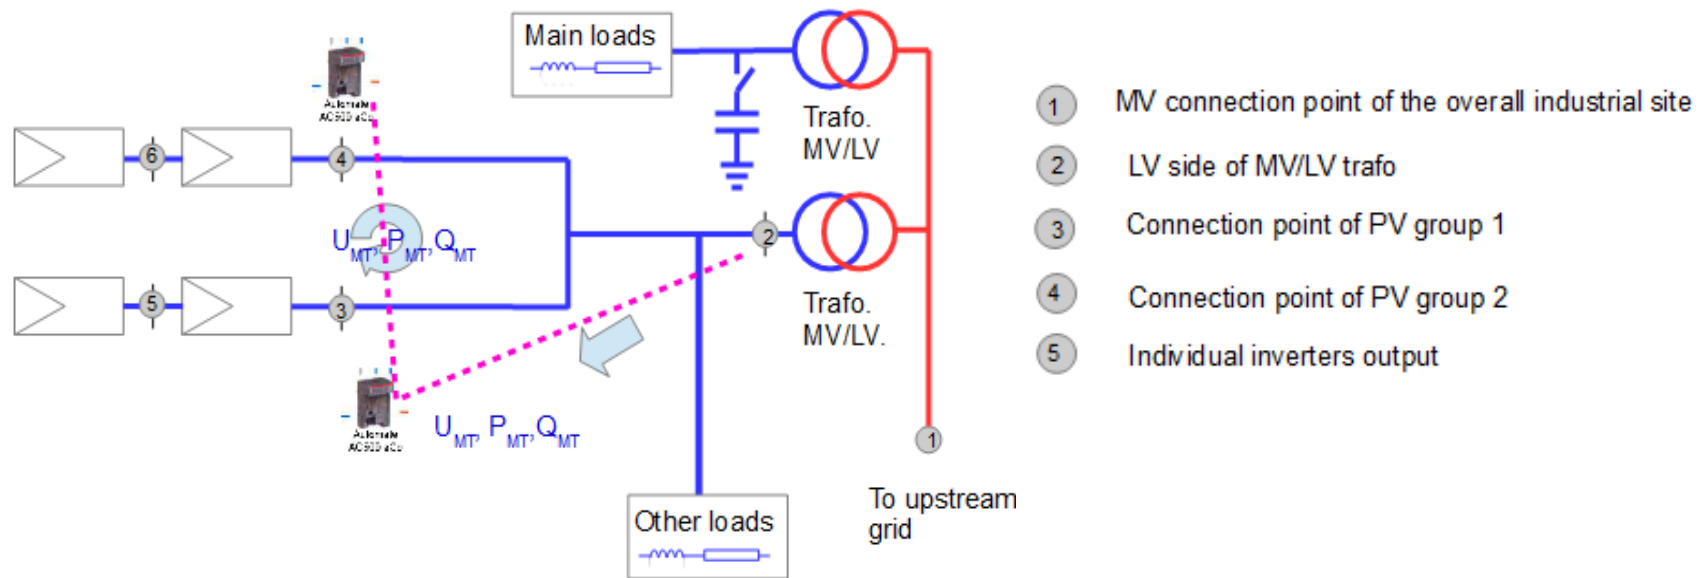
Main loads

Trafo.
MV/LV

Trafo.
MV/LV.

Automate AC500 eCo

6

4

$U_{MT}$, $P_{MT}$, $Q_{MT}$

5

3

2

Automate AC500 eCo

$U_{MT}$, $P_{MT}$, $Q_{MT}$

1

Other loads

To upstream grid

1 MV connection point of the overall industrial site

2 LV side of MV/LV trafo

3 Connection point of PV group 1

4 Connection point of PV group 2

5 Individual inverters output